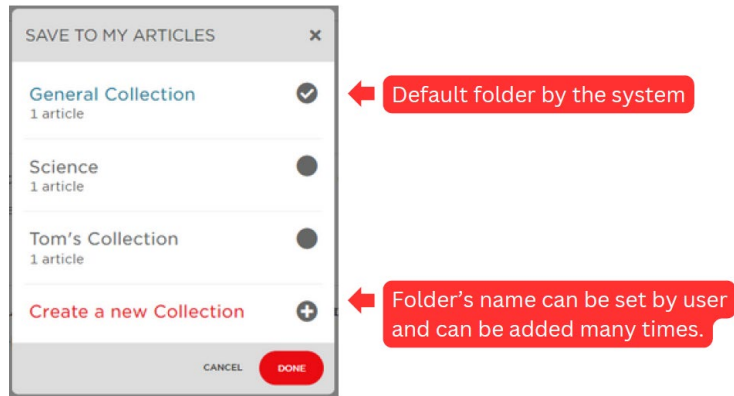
SAVE TO MY ARTICLES ×

General Collection
1 article

Default folder by the system

Science
1 article

Tom's Collection
1 article

Create a new Collection

Folder's name can be set by user and can be added many times.

CANCEL DONE